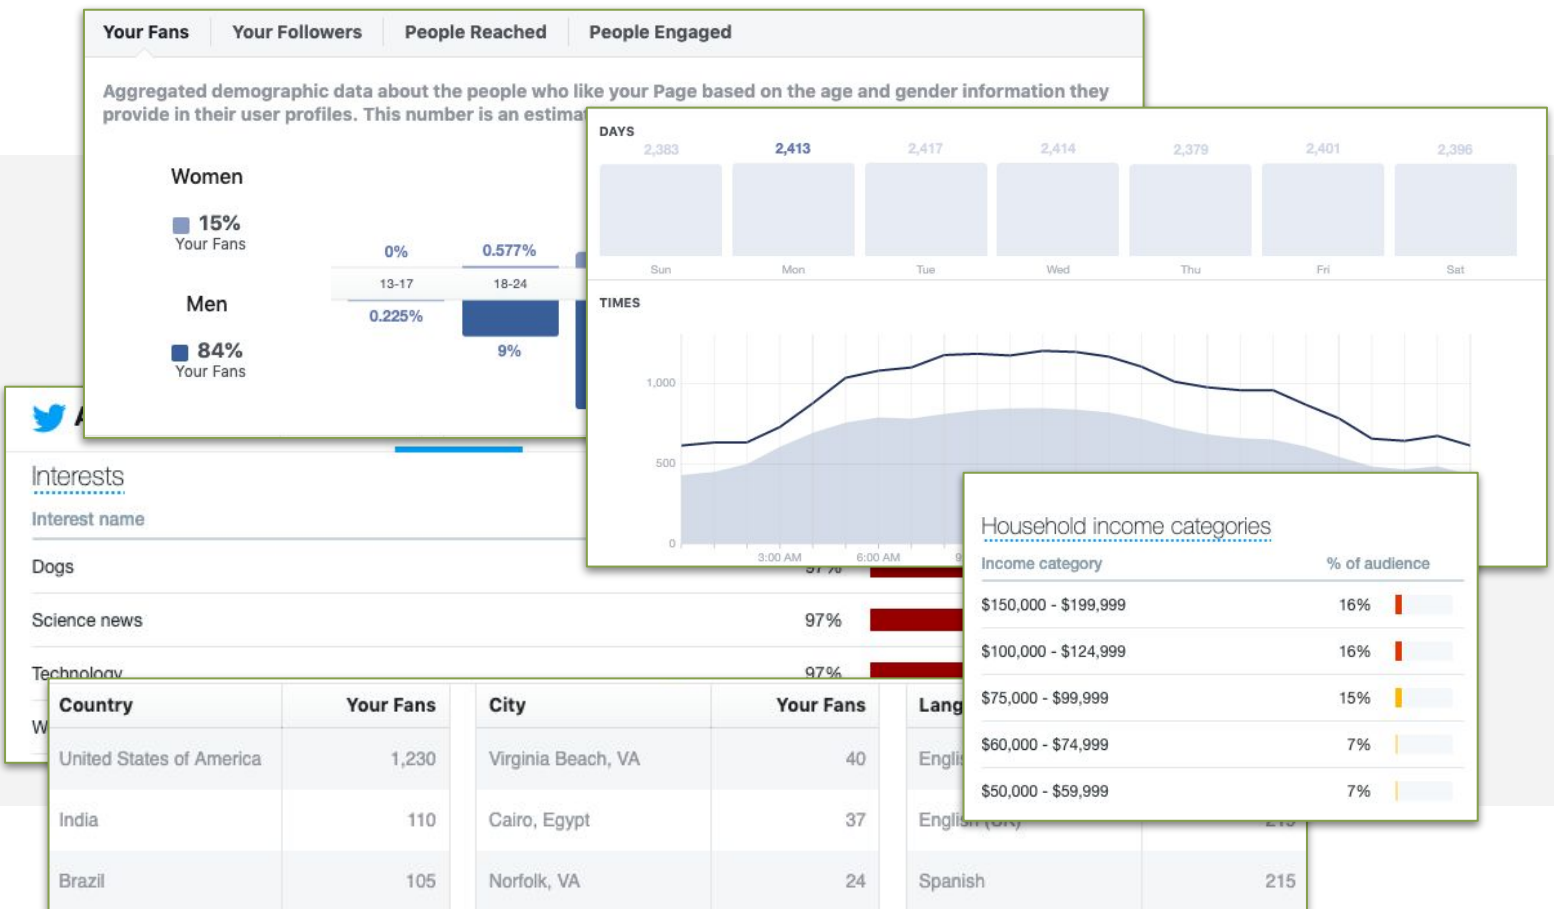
Your Fans | Your Followers | People Reached | People Engaged

Aggregated demographic data about the people who like your Page based on the age and gender information they provide in their user profiles. This number is an estima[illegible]

Women
15%
Your Fans

Men
84%
Your Fans

0% 0.577%
13-17 18-24
0.225% 9%

DAYS
2,383 2,413 2,417 2,414 2,379 2,401 2,396
Sun Mon Tue Wed Thu Fri Sat

TIMES
1,000
500
0
3:00 AM 6:00 AM

Interests
Interest name
Dogs
Science news 97%
Technology 97%

Household income categories
| Income category | % of audience |
|---|---|
| \$150,000 - \$199,999 | 16% |
| \$100,000 - \$124,999 | 16% |
| \$75,000 - \$99,999 | 15% |
| \$60,000 - \$74,999 | 7% |
| \$50,000 - \$59,999 | 7% |

| Country | Your Fans |
|---|---|
| United States of America | 1,230 |
| India | 110 |
| Brazil | 105 |

| City | Your Fans |
|---|---|
| Virginia Beach, VA | 40 |
| Cairo, Egypt | 37 |
| Norfolk, VA | 24 |

| Lang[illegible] | |
|---|---|
| Engli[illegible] | |
| Englis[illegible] | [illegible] |
| Spanish | 215 |